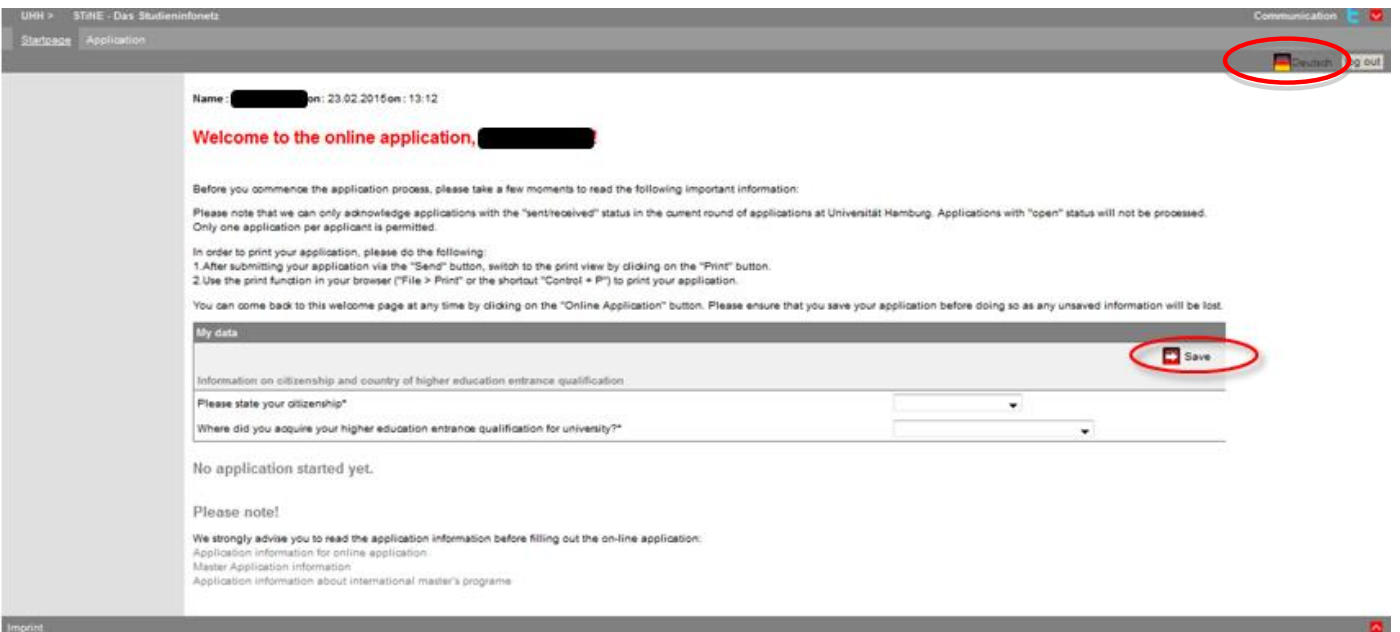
UHH > STiNE - Das Studieninfonetz

Communication

Startpage Application

Deutsch Log out

Name : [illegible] on : 23.02.2015 on : 13:12

Welcome to the online application, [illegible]!

Before you commence the application process, please take a few moments to read the following important information:

Please note that we can only acknowledge applications with the "sent/received" status in the current round of applications at Universität Hamburg. Applications with "open" status will not be processed. Only one application per applicant is permitted.

In order to print your application, please do the following:
1.After submitting your application via the "Send" button, switch to the print view by clicking on the "Print" button.
2.Use the print function in your browser ("File > Print" or the shortcut "Control + P") to print your application.

You can come back to this welcome page at any time by clicking on the "Online Application" button. Please ensure that you save your application before doing so as any unsaved information will be lost.

My data

Save

Information on citizenship and country of higher education entrance qualification

Please state your citizenship*

Where did you acquire your higher education entrance qualification for university?*

No application started yet.

Please note!

We strongly advise you to read the application information before filling out the on-line application:
Application information for online application
Master Application information
Application information about international master's programe

Imprint